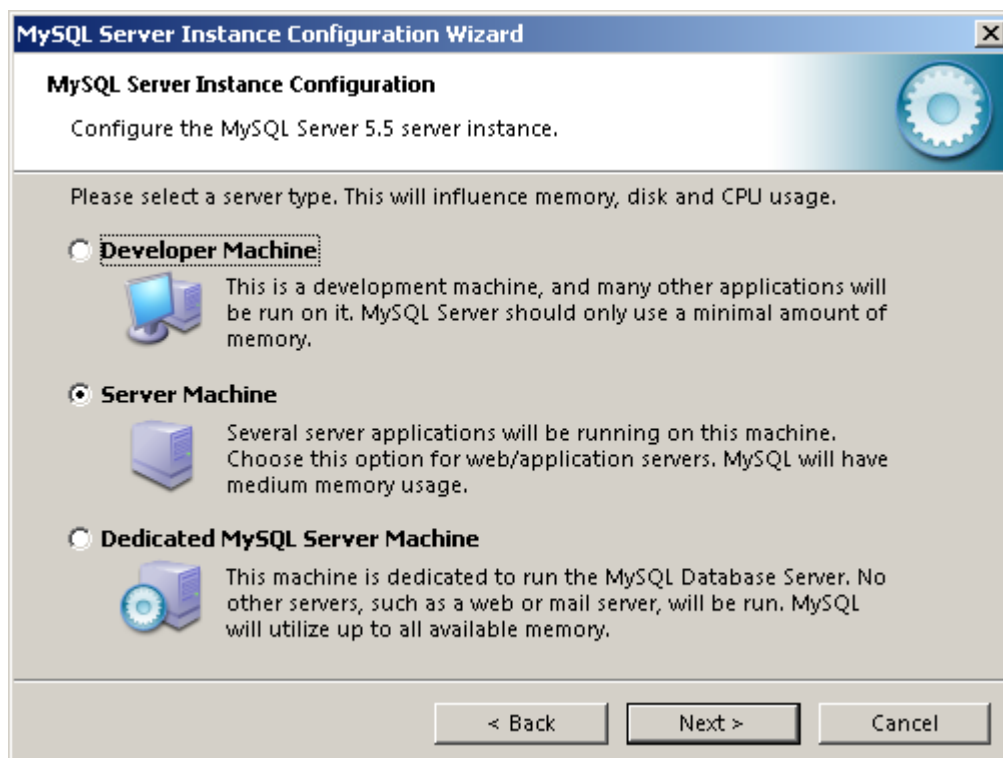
MySQL Server Instance Configuration Wizard

MySQL Server Instance Configuration

Configure the MySQL Server 5.5 server instance.

Please select a server type. This will influence memory, disk and CPU usage.

Developer Machine

This is a development machine, and many other applications will be run on it. MySQL Server should only use a minimal amount of memory.

Server Machine

Several server applications will be running on this machine. Choose this option for web/application servers. MySQL will have medium memory usage.

Dedicated MySQL Server Machine

This machine is dedicated to run the MySQL Database Server. No other servers, such as a web or mail server, will be run. MySQL will utilize up to all available memory.

< Back

Next >

Cancel